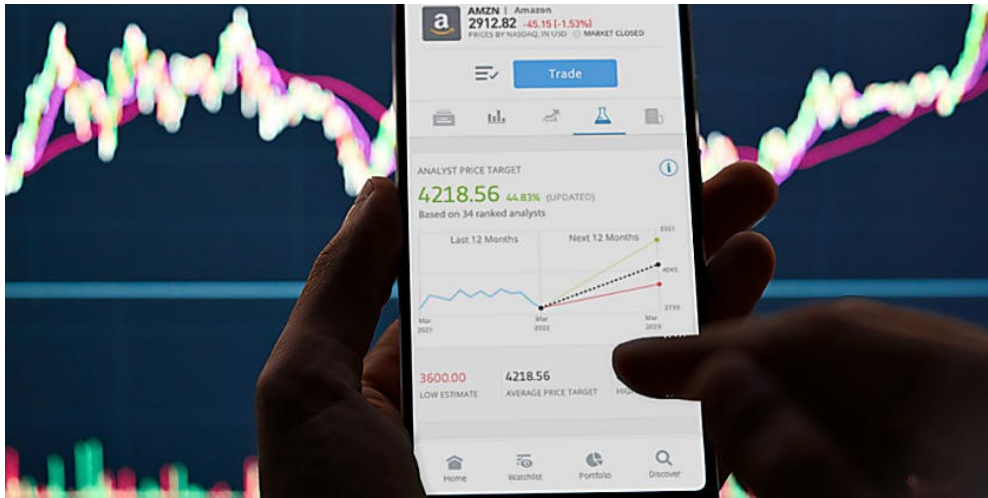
AMZN | Amazon
2912.82 -45.15 (-1.53%)
PRICES BY NASDAQ, IN USD MARKET CLOSED

Trade

ANALYST PRICE TARGET
4218.56 44.83% (UPDATED)
Based on 34 ranked analysts

Last 12 Months
Next 12 Months
5361
4045
3739
Mar 2021
Mar 2022
Mar 2023

3600.00
LOW ESTIMATE
4218.56
AVERAGE PRICE TARGET
HIG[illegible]

Home
Watchlist
Portfolio
Discover